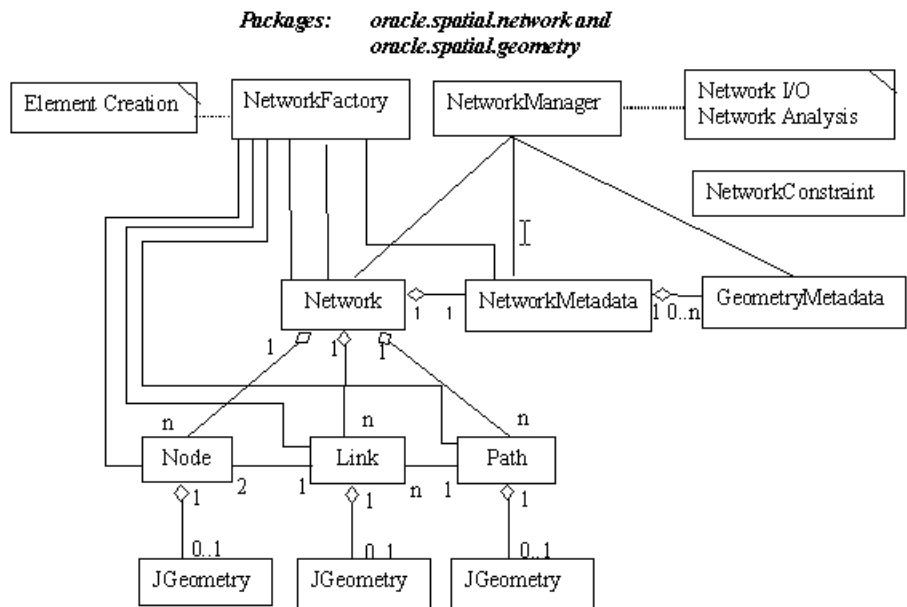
Packages: oracle.spatial.network and oracle.spatial.geometry

Element Creation

NetworkFactory

NetworkManager

Network I/O
Network Analysis

NetworkConstraint

Network

1 1

NetworkMetadata

1 0..n

GeometryMetadata

1 1 1

n n n

Node

2 1

Link

n 1

Path

1 1 1

0..1 0..1 0..1

JGeometry

JGeometry

JGeometry